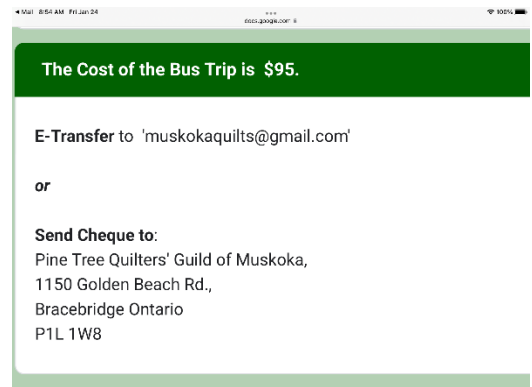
◂ Mail 8:54 AM Fri Jan 24
•••
docs.google.com
100%

The Cost of the Bus Trip is $95.

E-Transfer to 'muskokaquilts@gmail.com'

or

Send Cheque to:
Pine Tree Quilters' Guild of Muskoka,
1150 Golden Beach Rd.,
Bracebridge Ontario
P1L 1W8